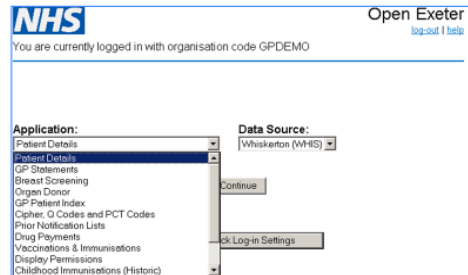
NHS

Open Exeter

log-out | help

You are currently logged in with organisation code GPDEMO

Application:

Patient Details

Patient Details
GP Statements
Breast Screening
Organ Donor
GP Patient Index
Cipher, Q Codes and PCT Codes
Prior Notification Lists
Drug Payments
Vaccinations & Immunisations
Display Permissions
Childhood Immunisations (Historic)

Data Source:

Whiskerton (WHIS)

Continue

ck Log-in Settings